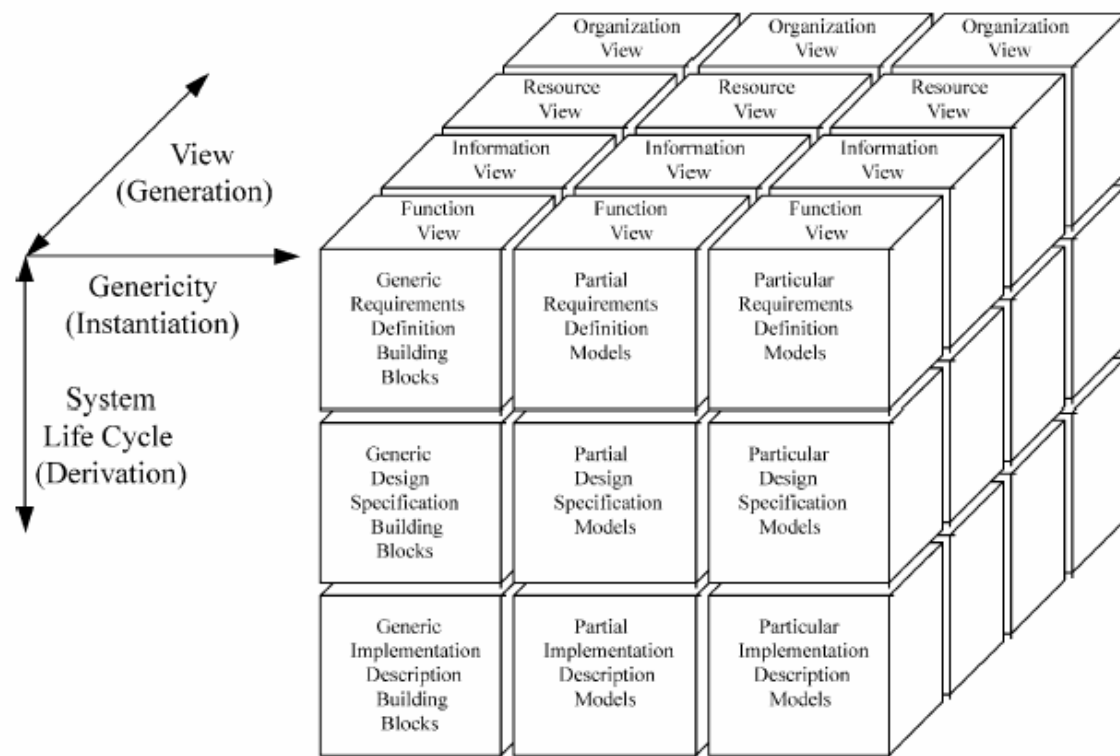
Organization View

Organization View

Organization View

Resource View

Resource View

Resource View

Information View

Information View

Information View

Function View

Function View

Function View

View (Generation)

Genericity (Instantiation)

System Life Cycle (Derivation)

Generic Requirements Definition Building Blocks

Partial Requirements Definition Models

Particular Requirements Definition Models

Generic Design Specification Building Blocks

Partial Design Specification Models

Particular Design Specification Models

Generic Implementation Description Building Blocks

Partial Implementation Description Models

Particular Implementation Description Models